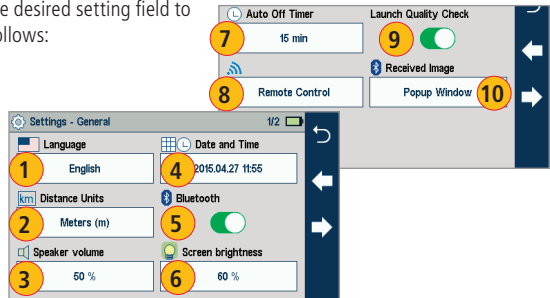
e desired setting field to
ollows:

Auto Off Timer
7
15 min
Launch Quality Check
9
8
Remote Control
Received Image
Popup Window
10

Settings - General
1/2
Language
1
English
Date and Time
4
2015.04.27 11:55
km Distance Units
2
Meters (m)
Bluetooth
5
Speaker volume
3
50 %
Screen brightness
6
60 %